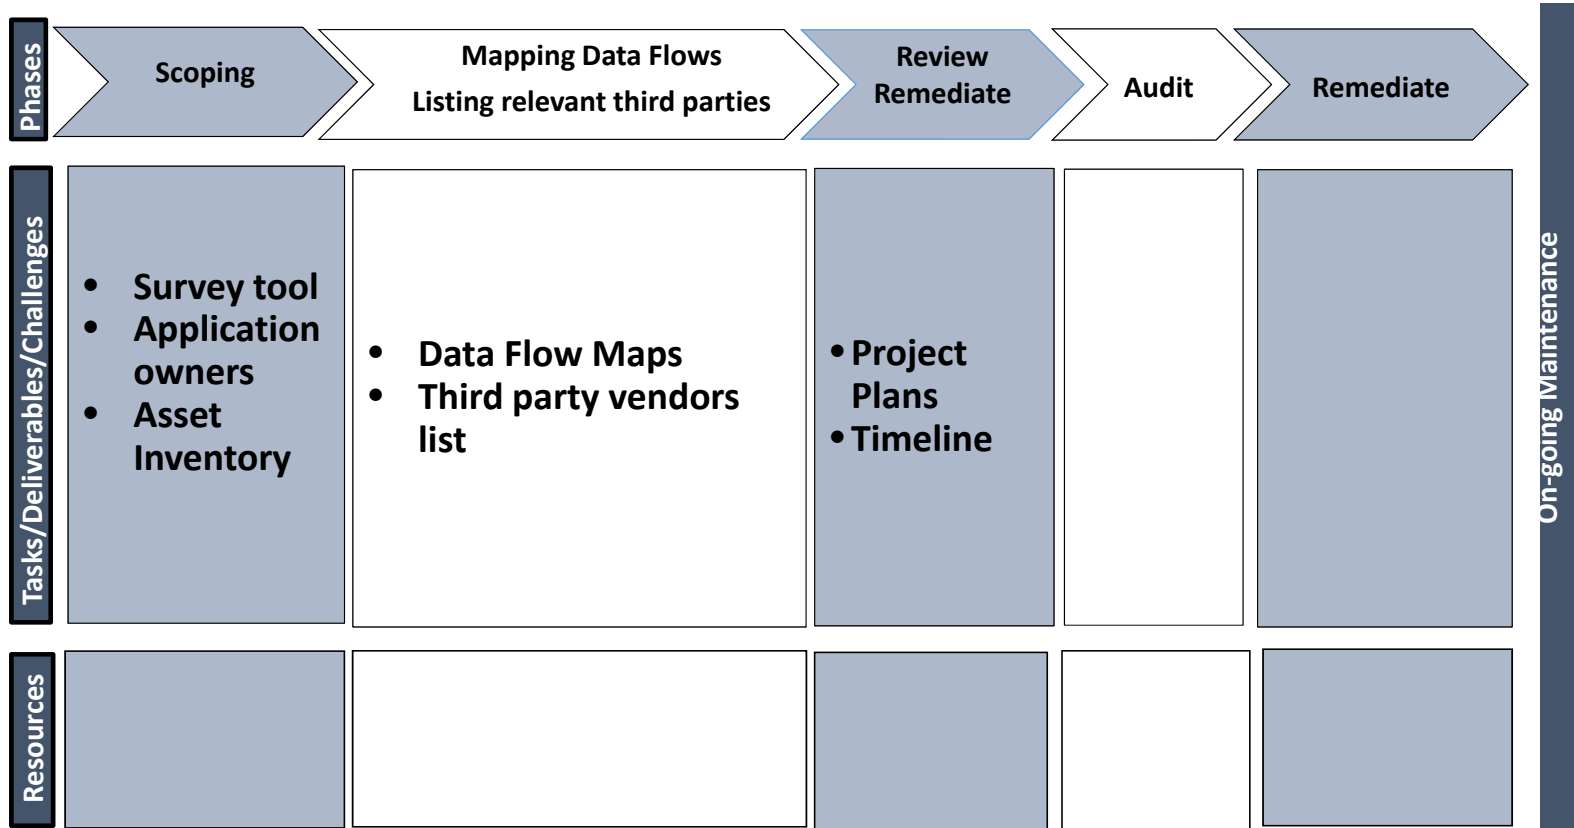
Phases

Scoping

Mapping Data Flows
Listing relevant third parties

Review
Remediate

Audit

Remediate

Tasks/Deliverables/Challenges

- Survey tool
- Application owners
- Asset Inventory

- Data Flow Maps
- Third party vendors list

- Project Plans
- Timeline

Resources

On-going Maintenance